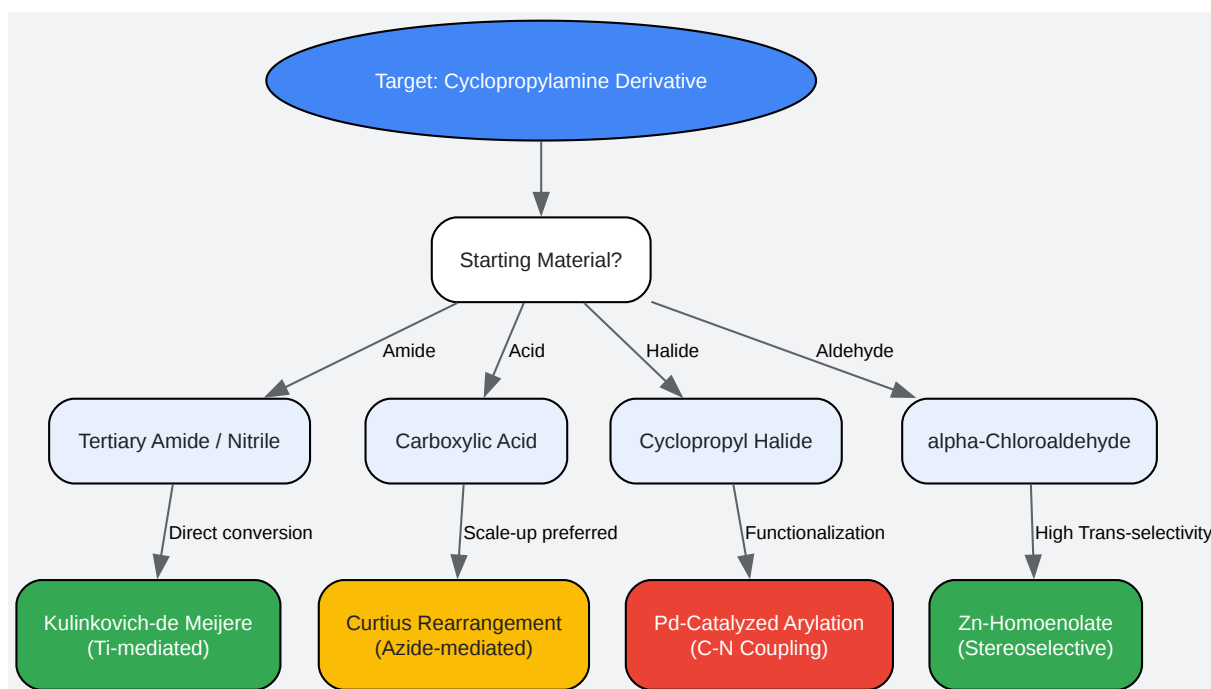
Target: Cyclopropylamine Derivative

Starting Material?

Amide

Acid

Halide

Aldehyde

Tertiary Amide / Nitrile

Carboxylic Acid

Cyclopropyl Halide

alpha-Chloroaldehyde

Direct conversion

Scale-up preferred

Functionalization

High Trans-selectivity

Kulinkovich-de Meijere (Ti-mediated)

Curtius Rearrangement (Azide-mediated)

Pd-Catalyzed Arylation (C-N Coupling)

Zn-Homoenolate (Stereoselective)